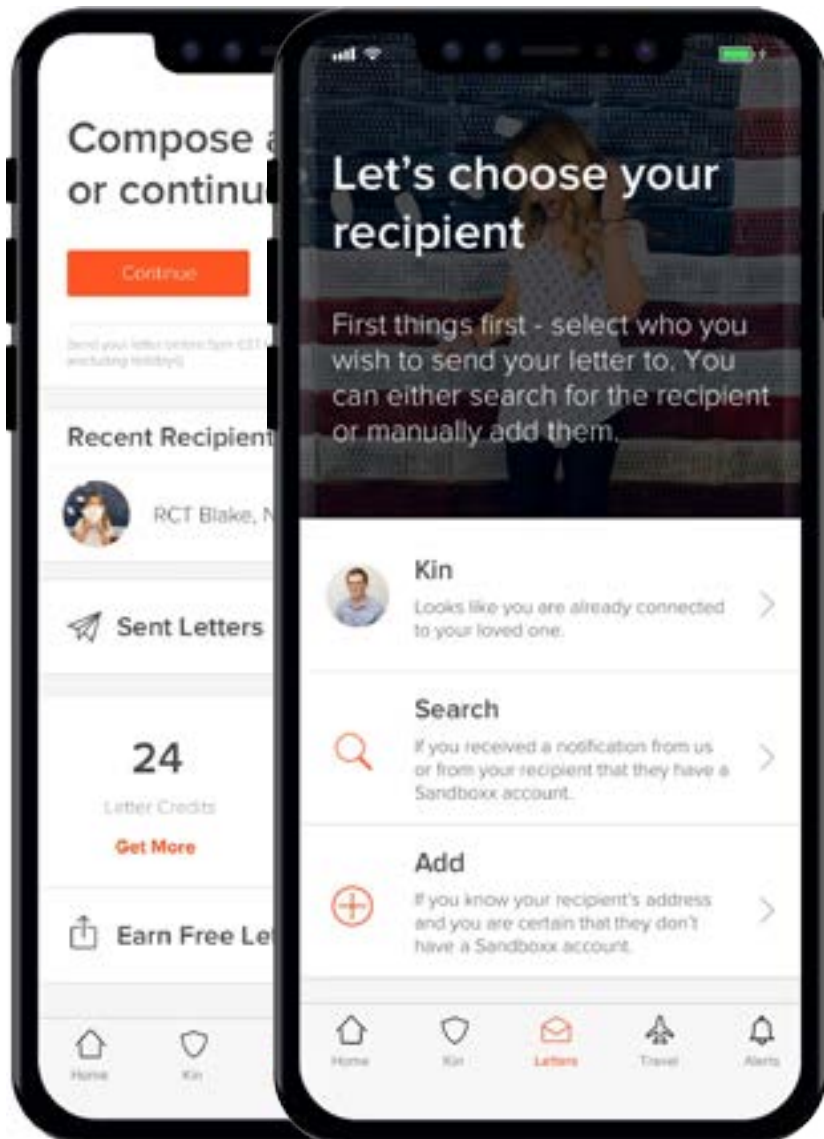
Compose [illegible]
or continu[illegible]

Continue

Send your letter before 5pm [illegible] excluding holidays)

Recent Recipient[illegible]

RCT Blake, N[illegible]

Sent Letters

24
Letter Credits
Get More

Earn Free Le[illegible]

Home
Kin

Let's choose your recipient

First things first - select who you wish to send your letter to. You can either search for the recipient or manually add them.

Kin
Looks like you are already connected to your loved one.

Search
If you received a notification from us or from your recipient that they have a Sandboxx account.

Add
If you know your recipient's address and you are certain that they don't have a Sandboxx account.

Home
Kin
Letters
Travel
Alerts